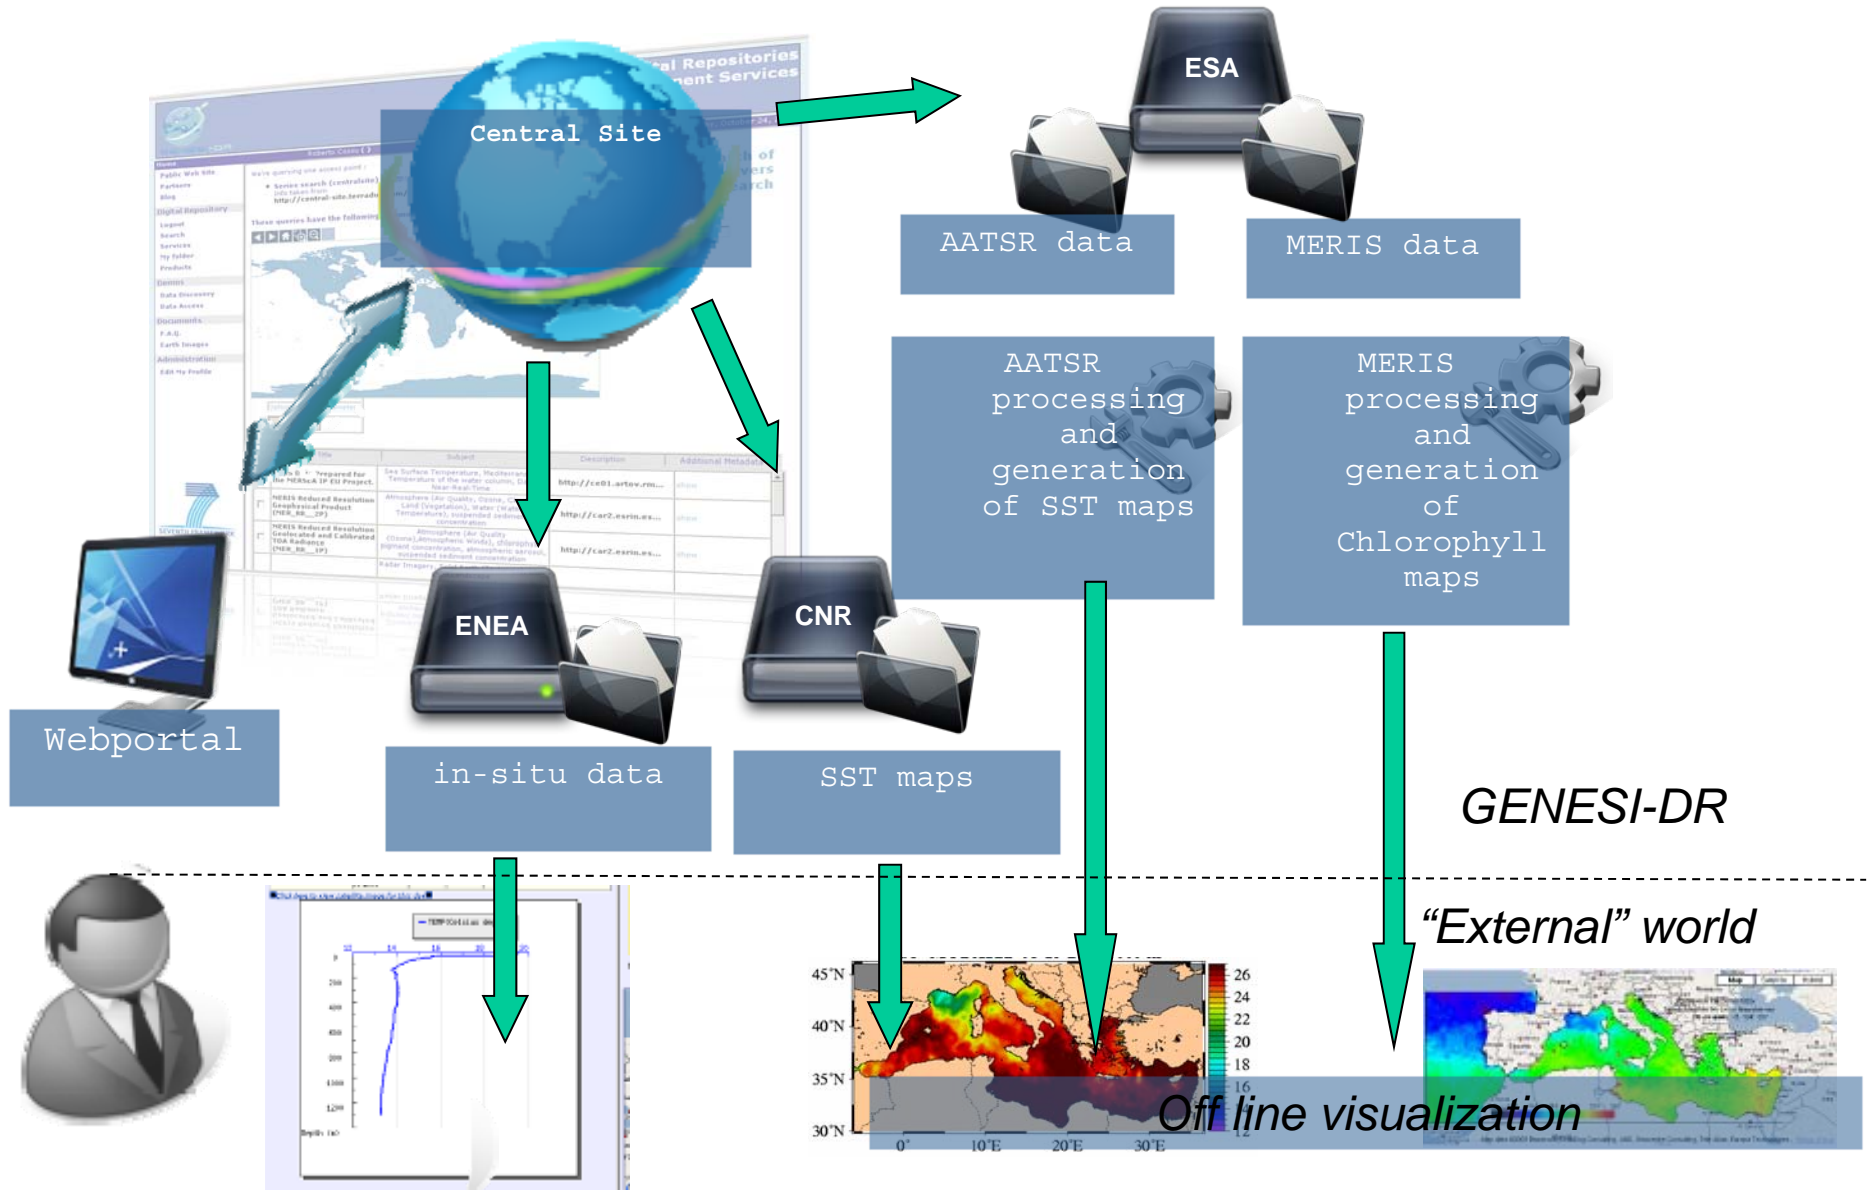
Central Site

ESA

AATSR data

MERIS data

AATSR processing and generation of SST maps

MERIS processing and generation of Chlorophyll maps

ENEA

CNR

Webportal

in-situ data

SST maps

GENESI-DR

“External” world

45°N
40°N
35°N
30°N
0°
10°E
20°E
30°E

26
24
22
20
18
16

Off line visualization